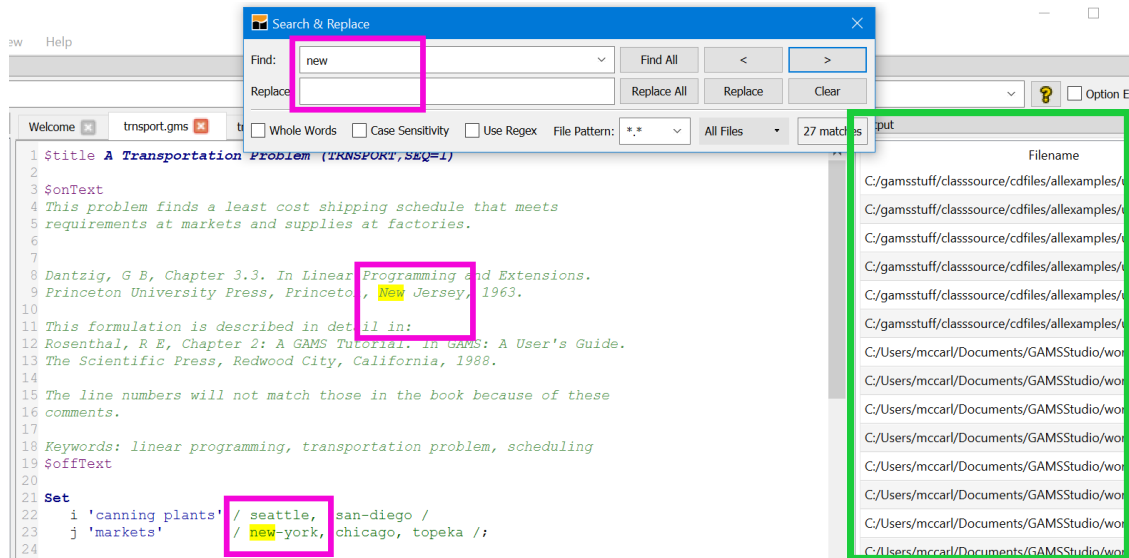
ew Help

Search & Replace

Find: new

Replace

Find All < >

Replace All Replace Clear

Whole Words Case Sensitivity Use Regex File Pattern: *.* All Files 27 matches

Option E

Welcome trnsport.gms tr

1 $title A Transportation Problem (TRNSPORT,SEQ=1)
2
3 $onText
4 This problem finds a least cost shipping schedule that meets
5 requirements at markets and supplies at factories.
6
7
8 Dantzig, G B, Chapter 3.3. In Linear Programming and Extensions.
9 Princeton University Press, Princeton, New Jersey, 1963.
10
11 This formulation is described in detail in:
12 Rosenthal, R E, Chapter 2: A GAMS Tutorial. In GAMS: A User's Guide.
13 The Scientific Press, Redwood City, California, 1988.
14
15 The line numbers will not match those in the book because of these
16 comments.
17
18 Keywords: linear programming, transportation problem, scheduling
19 $offText
20
21 Set
22 i 'canning plants' / seattle, san-diego /
23 j 'markets' / new-york, chicago, topeka /;
24

tput

Filename

C:/gamsstuff/classsource/cdfiles/allexamples/
C:/gamsstuff/classsource/cdfiles/allexamples/
C:/gamsstuff/classsource/cdfiles/allexamples/
C:/gamsstuff/classsource/cdfiles/allexamples/
C:/gamsstuff/classsource/cdfiles/allexamples/
C:/gamsstuff/classsource/cdfiles/allexamples/
C:/Users/mccarl/Documents/GAMSStudio/wor
C:/Users/mccarl/Documents/GAMSStudio/wor
C:/Users/mccarl/Documents/GAMSStudio/wor
C:/Users/mccarl/Documents/GAMSStudio/wor
C:/Users/mccarl/Documents/GAMSStudio/wor
C:/Users/mccarl/Documents/GAMSStudio/wor
C:/Users/mccarl/Documents/GAMSStudio/wor
C:/Users/mccarl/Documents/GAMSStudio/wor